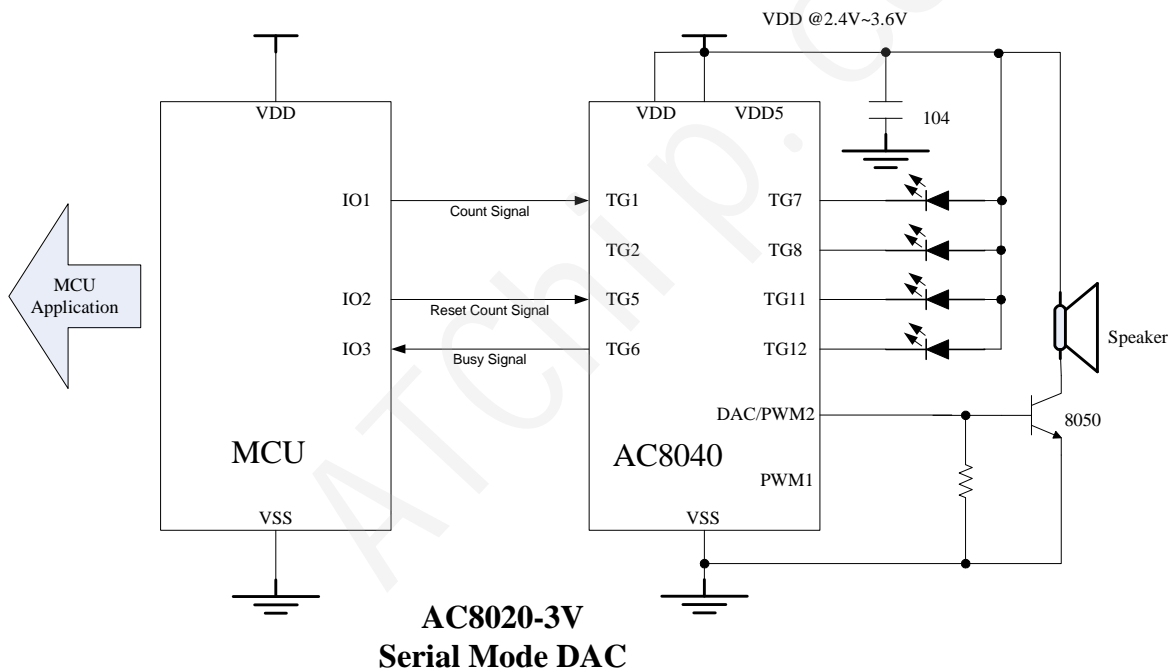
VDD @2.4V~3.6V

MCU Application

VDD

IO1

IO2

IO3

MCU

VSS

Count Signal

Reset Count Signal

Busy Signal

VDD

VDD5

TG1

TG2

TG5

TG6

TG7

TG8

TG11

TG12

DAC/PWM2

PWM1

AC8040

VSS

104

Speaker

8050

ATchip.c

AC8020-3V
Serial Mode DAC